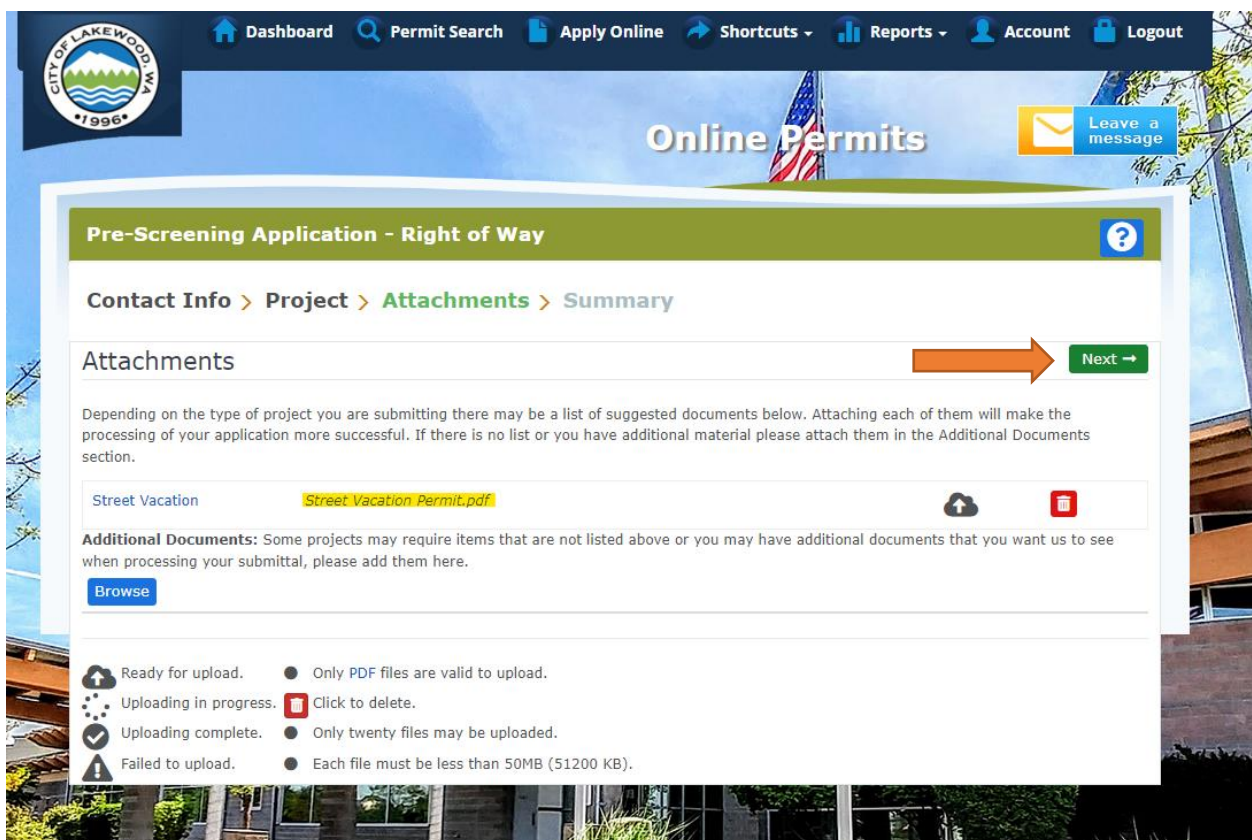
CITY OF LAKEWOOD, WA
•1996•

Dashboard Permit Search Apply Online Shortcuts Reports Account Logout

Online Permits

Leave a message

Pre-Screening Application - Right of Way

Contact Info > Project > Attachments > Summary

Attachments

Next →

Depending on the type of project you are submitting there may be a list of suggested documents below. Attaching each of them will make the processing of your application more successful. If there is no list or you have additional material please attach them in the Additional Documents section.

Street Vacation Street Vacation Permit.pdf

**Additional Documents:** Some projects may require items that are not listed above or you may have additional documents that you want us to see when processing your submittal, please add them here.

Browse

Ready for upload. Only PDF files are valid to upload.
Uploading in progress. Click to delete.
Uploading complete. Only twenty files may be uploaded.
Failed to upload. Each file must be less than 50MB (51200 KB).